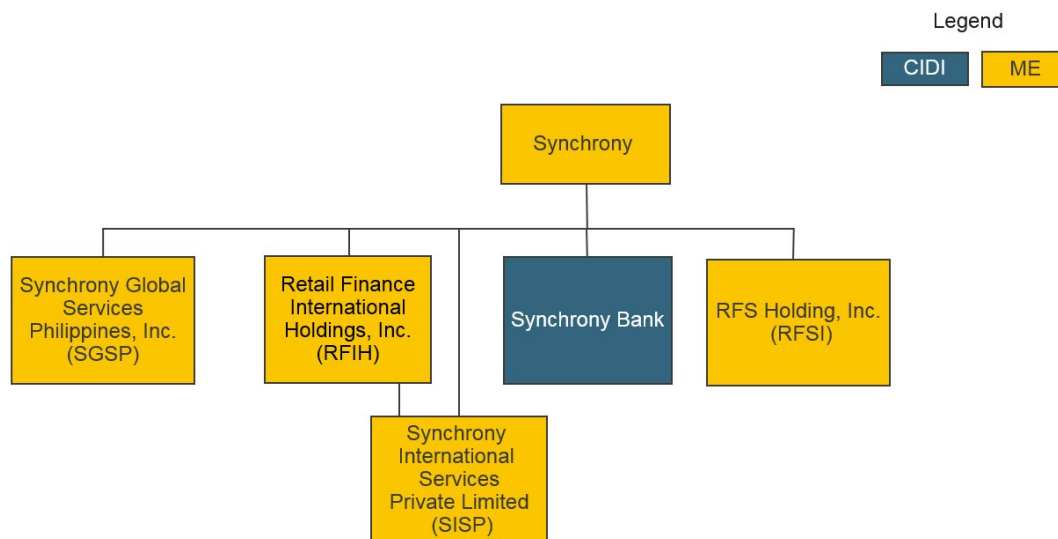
Legend

CIDI

ME

Synchrony

Synchrony Global Services Philippines, Inc. (SGSP)

Retail Finance International Holdings, Inc. (RFIH)

Synchrony Bank

RFS Holding, Inc. (RFSI)

Synchrony International Services Private Limited (SISP)